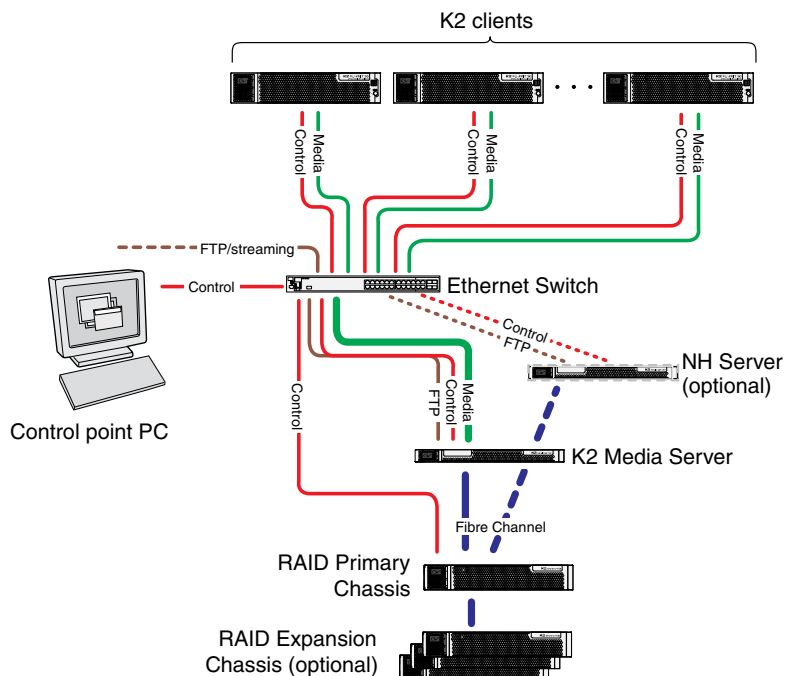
K2 clients

Control
Media
Control
Media
Control
Media

FTP/streaming

Control

Ethernet Switch

Control
FTP

NH Server
(optional)

Control
FTP
Control
Media

Control point PC

K2 Media Server

Fibre Channel

RAID Primary
Chassis

RAID Expansion
Chassis (optional)